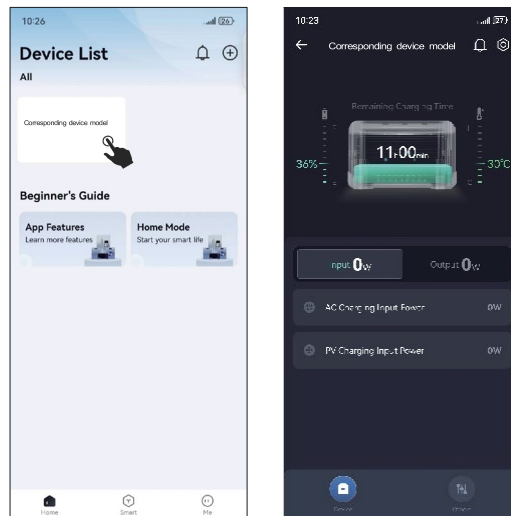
10:26

Device List

All

Corresponding device model

Beginner's Guide

App Features
Learn more features

Home Mode
Start your smart life

Home
Smart
Me

10:23

Corresponding device model

Remaining Charging Time

11:00min

36%

30°C

Input 0W

Output 0W

AC Charging Input Power 0W

PV Charging Input Power 0W

Device
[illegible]